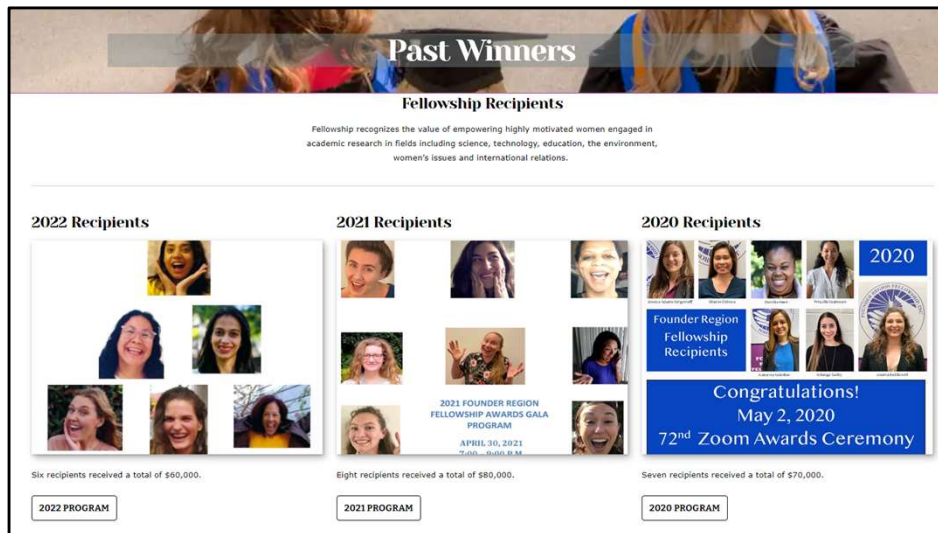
Past Winners

Fellowship Recipients

Fellowship recognizes the value of empowering highly motivated women engaged in academic research in fields including science, technology, education, the environment, women's issues and international relations.

2022 Recipients

Six recipients received a total of $60,000.

2022 PROGRAM

2021 Recipients

2021 FOUNDER REGION FELLOWSHIP AWARDS GALA PROGRAM

APRIL 30, 2021

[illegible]

Eight recipients received a total of $80,000.

2021 PROGRAM

2020 Recipients

2020

Founder Region Fellowship Recipients

Congratulations! May 2, 2020 72$^{nd}$ Zoom Awards Ceremony

Seven recipients received a total of $70,000.

2020 PROGRAM